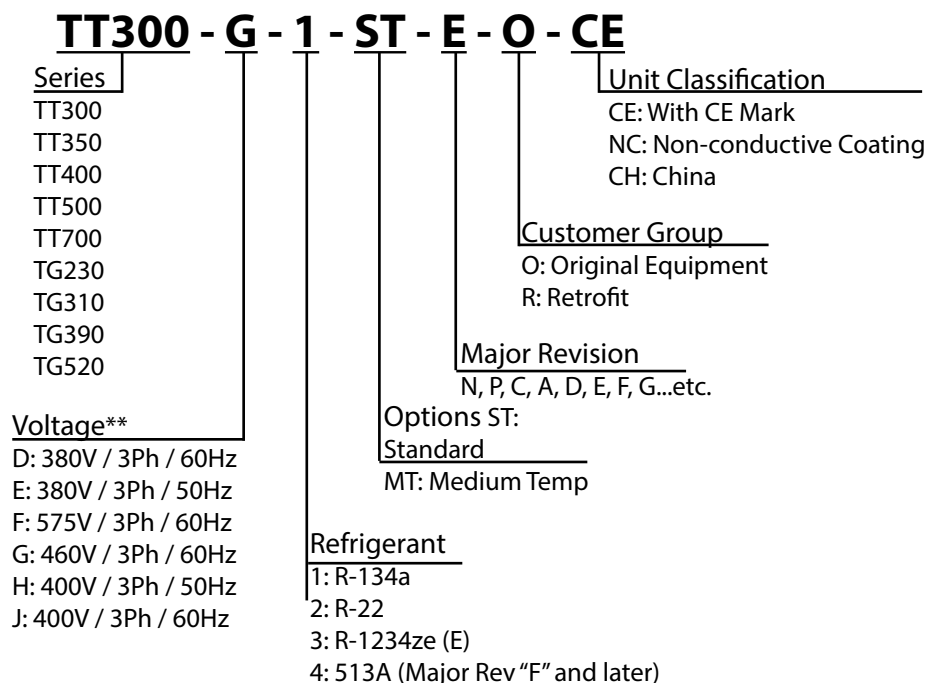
TT300 - G - 1 - ST - E - O - CE

Series
TT300
TT350
TT400
TT500
TT700
TG230
TG310
TG390
TG520

Voltage**
D: 380V / 3Ph / 60Hz
E: 380V / 3Ph / 50Hz
F: 575V / 3Ph / 60Hz
G: 460V / 3Ph / 60Hz
H: 400V / 3Ph / 50Hz
J: 400V / 3Ph / 60Hz

Refrigerant
1: R-134a
2: R-22
3: R-1234ze (E)
4: 513A (Major Rev "F" and later)

Options ST: Standard
MT: Medium Temp

Major Revision
N, P, C, A, D, E, F, G...etc.

Customer Group
O: Original Equipment
R: Retrofit

Unit Classification
CE: With CE Mark
NC: Non-conductive Coating
CH: China